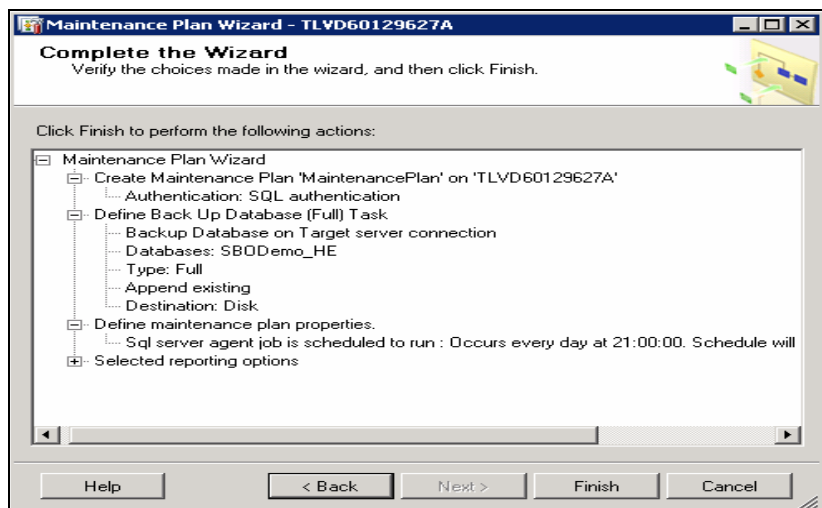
Maintenance Plan Wizard - TLVD60129627A

Complete the Wizard
Verify the choices made in the wizard, and then click Finish.

Click Finish to perform the following actions:

Maintenance Plan Wizard
Create Maintenance Plan 'MaintenancePlan' on 'TLVD60129627A'
Authentication: SQL authentication
Define Back Up Database (Full) Task
Backup Database on Target server connection
Databases: SBODemo_HE
Type: Full
Append existing
Destination: Disk
Define maintenance plan properties.
Sql server agent job is scheduled to run : Occurs every day at 21:00:00. Schedule will
Selected reporting options

Help | < Back | Next > | Finish | Cancel